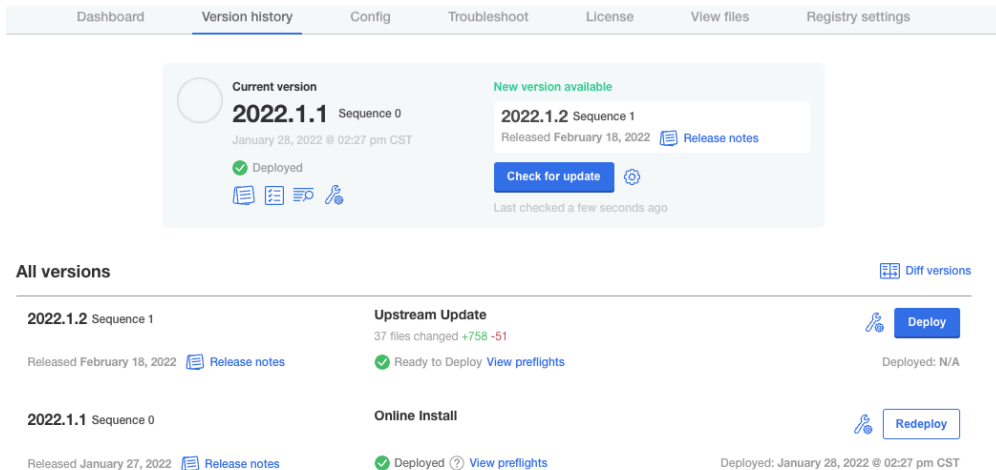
Dashboard Version history Config Troubleshoot License View files Registry settings

Current version
2022.1.1 Sequence 0
January 28, 2022 @ 02:27 pm CST
Deployed

New version available
2022.1.2 Sequence 1
Released February 18, 2022 Release notes
Check for update
Last checked a few seconds ago

All versions

Diff versions

2022.1.2 Sequence 1
Released February 18, 2022 Release notes
Upstream Update
37 files changed +758 -51
Ready to Deploy View preflights
Deploy
Deployed: N/A

2022.1.1 Sequence 0
Released January 27, 2022 Release notes
Online Install
Deployed View preflights
Redeploy
Deployed: January 28, 2022 @ 02:27 pm CST